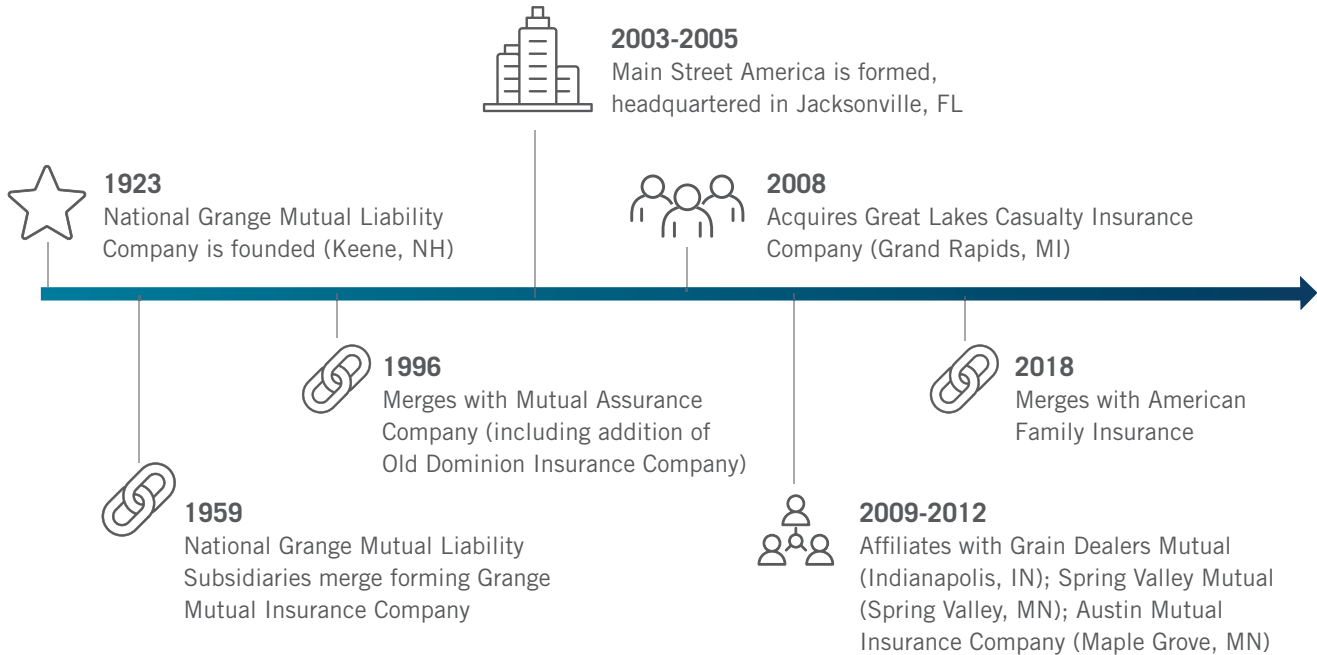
2003-2005
Main Street America is formed, headquartered in Jacksonville, FL

1923
National Grange Mutual Liability Company is founded (Keene, NH)

2008
Acquires Great Lakes Casualty Insurance Company (Grand Rapids, MI)

1996
Merges with Mutual Assurance Company (including addition of Old Dominion Insurance Company)

2018
Merges with American Family Insurance

1959
National Grange Mutual Liability Subsidiaries merge forming Grange Mutual Insurance Company

2009-2012
Affiliates with Grain Dealers Mutual (Indianapolis, IN); Spring Valley Mutual (Spring Valley, MN); Austin Mutual Insurance Company (Maple Grove, MN)